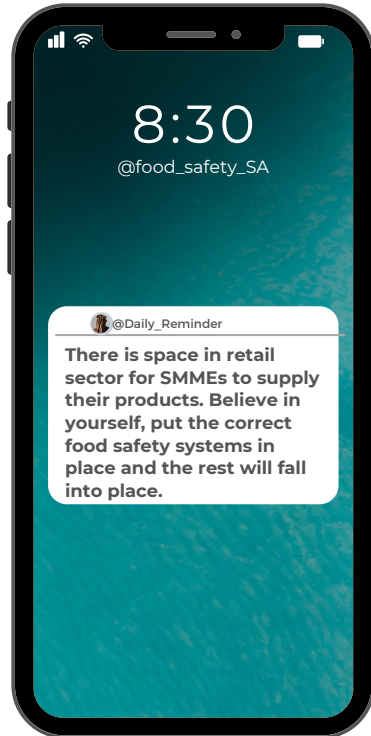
8:30
@food_safety_SA

@Daily_Reminder

There is space in retail sector for SMMEs to supply their products. Believe in yourself, put the correct food safety systems in place and the rest will fall into place.